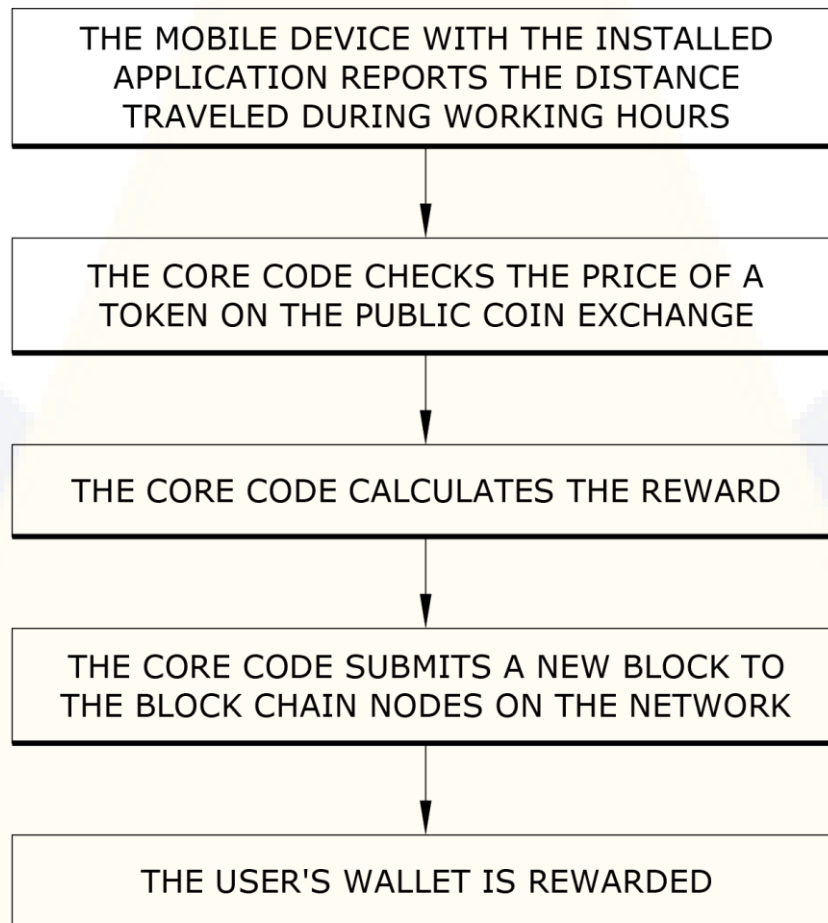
THE MOBILE DEVICE WITH THE INSTALLED APPLICATION REPORTS THE DISTANCE TRAVELED DURING WORKING HOURS

THE CORE CODE CHECKS THE PRICE OF A TOKEN ON THE PUBLIC COIN EXCHANGE

THE CORE CODE CALCULATES THE REWARD

THE CORE CODE SUBMITS A NEW BLOCK TO THE BLOCK CHAIN NODES ON THE NETWORK

THE USER'S WALLET IS REWARDED